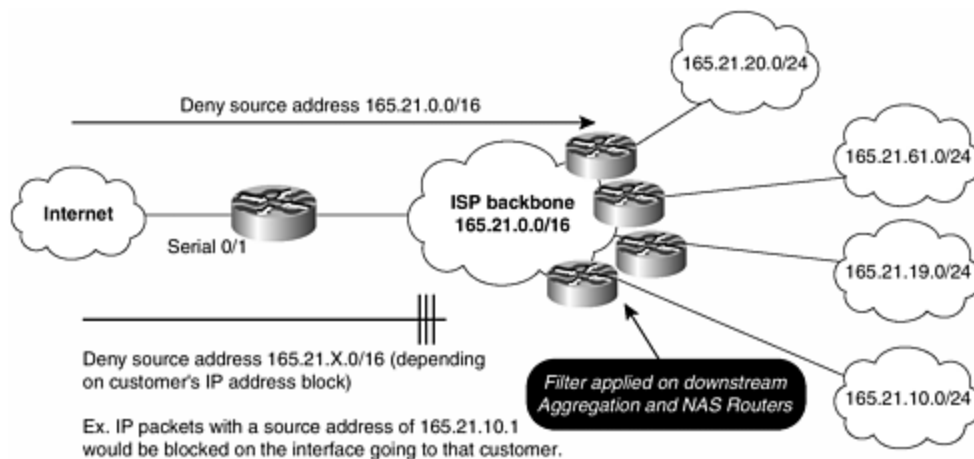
Deny source address 165.21.0.0/16

165.21.20.0/24

165.21.61.0/24

Internet

ISP backbone
165.21.0.0/16

Serial 0/1

165.21.19.0/24

Deny source address 165.21.X.0/16 (depending on customer's IP address block)

Filter applied on downstream Aggregation and NAS Routers

165.21.10.0/24

Ex. IP packets with a source address of 165.21.10.1 would be blocked on the interface going to that customer.